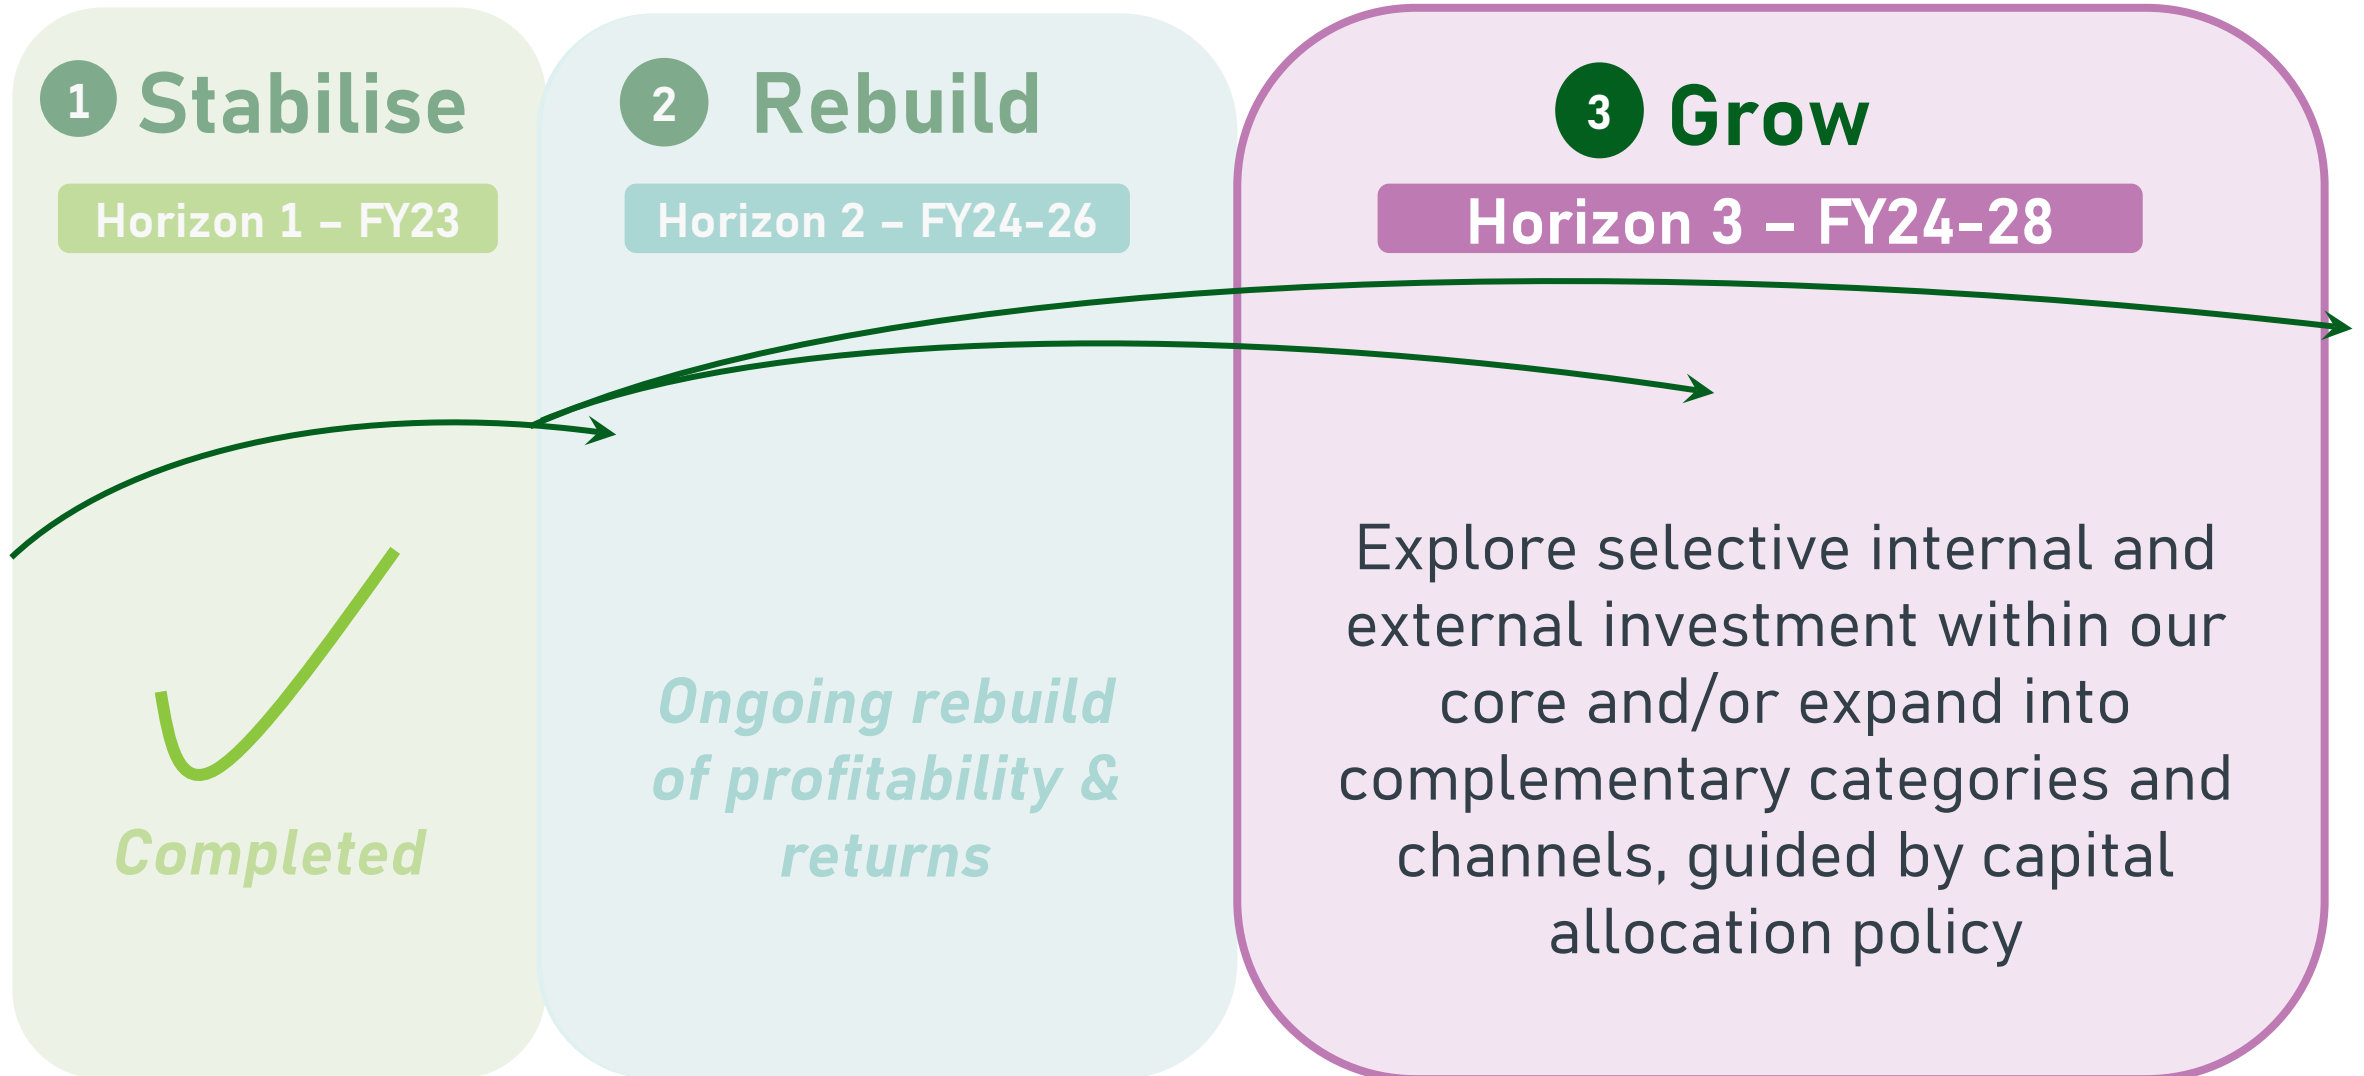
1 Stabilise

Horizon 1 – FY23

Completed

2 Rebuild

Horizon 2 – FY24-26

Ongoing rebuild of profitability & returns

3 Grow

Horizon 3 – FY24-28

Explore selective internal and external investment within our core and/or expand into complementary categories and channels, guided by capital allocation policy